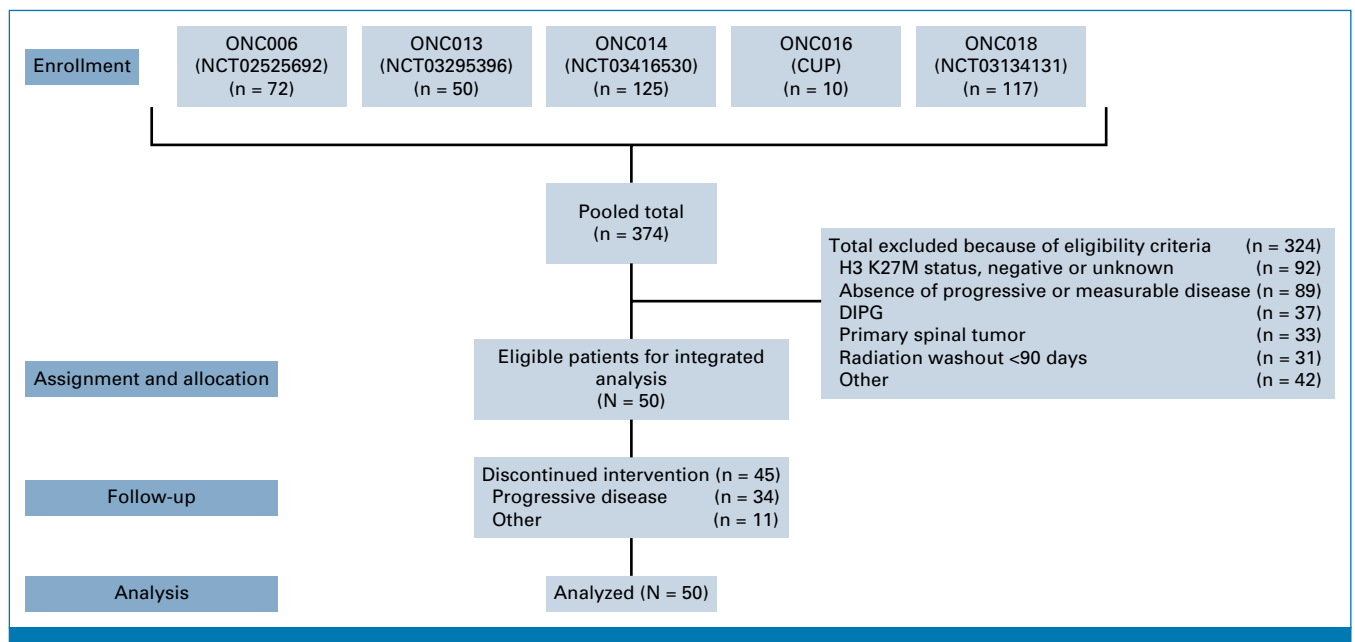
Enrollment

ONC006
(NCT02525692)
(n = 72)

ONC013
(NCT03295396)
(n = 50)

ONC014
(NCT03416530)
(n = 125)

ONC016
(CUP)
(n = 10)

ONC018
(NCT03134131)
(n = 117)

Pooled total
(n = 374)

Total excluded because of eligibility criteria (n = 324)
H3 K27M status, negative or unknown (n = 92)
Absence of progressive or measurable disease (n = 89)
DIPG (n = 37)
Primary spinal tumor (n = 33)
Radiation washout <90 days (n = 31)
Other (n = 42)

Assignment and allocation

Eligible patients for integrated analysis
(N = 50)

Follow-up

Discontinued intervention (n = 45)
Progressive disease (n = 34)
Other (n = 11)

Analysis

Analyzed (N = 50)